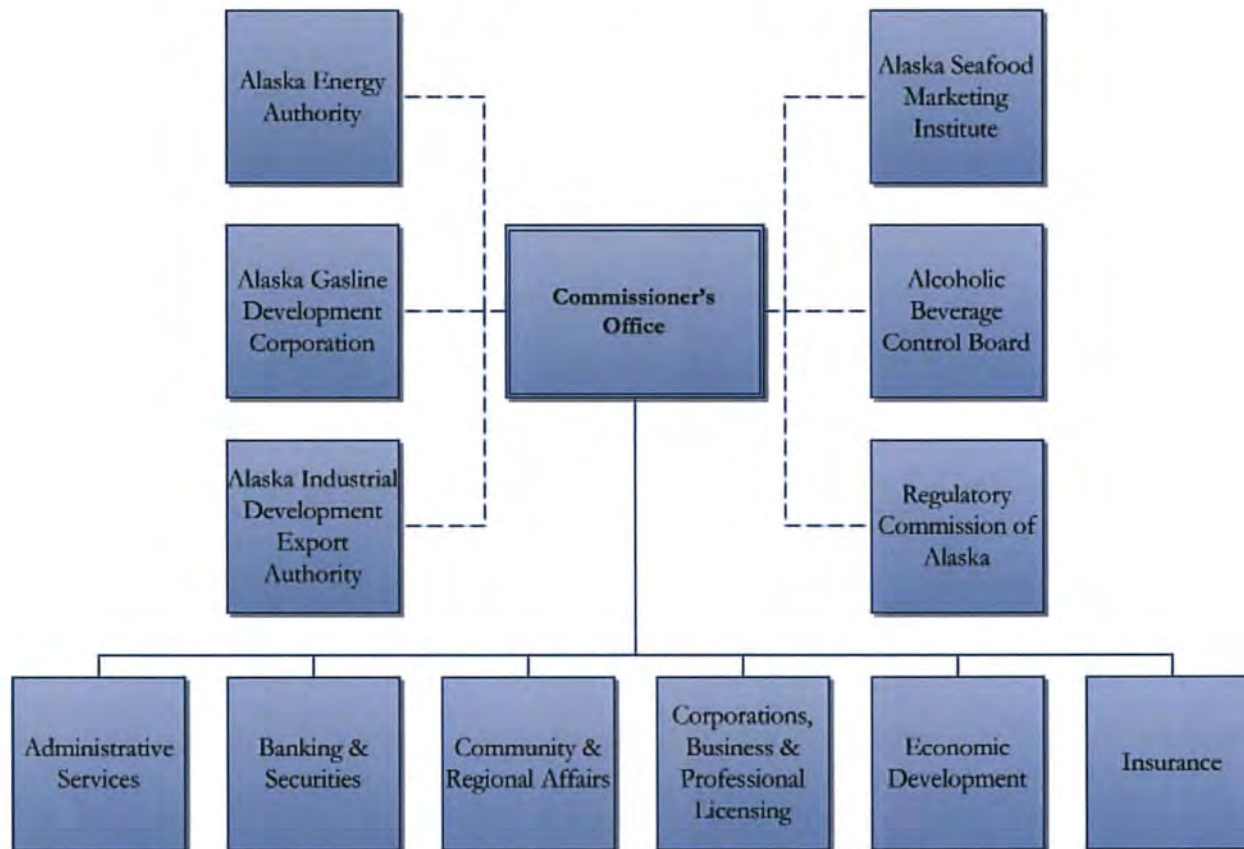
Alaska Energy Authority

Alaska Gasline Development Corporation

Alaska Industrial Development Export Authority

Commissioner's Office

Alaska Seafood Marketing Institute

Alcoholic Beverage Control Board

Regulatory Commission of Alaska

Administrative Services

Banking & Securities

Community & Regional Affairs

Corporations, Business & Professional Licensing

Economic Development

Insurance